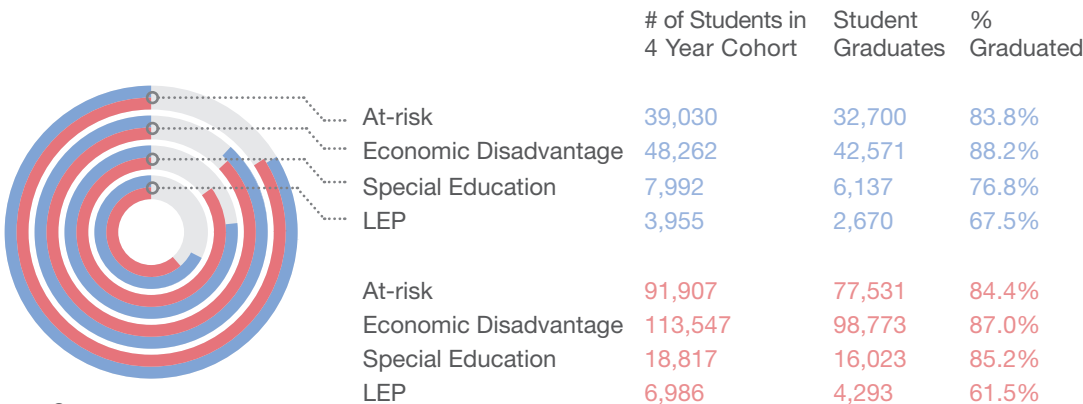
| | # of Students in 4 Year Cohort | Student Graduates | % Graduated |
|---|---|---|---|
| At-risk | 39,030 | 32,700 | 83.8% |
| Economic Disadvantage | 48,262 | 42,571 | 88.2% |
| Special Education | 7,992 | 6,137 | 76.8% |
| LEP | 3,955 | 2,670 | 67.5% |
| At-risk | 91,907 | 77,531 | 84.4% |
| Economic Disadvantage | 113,547 | 98,773 | 87.0% |
| Special Education | 18,817 | 16,023 | 85.2% |
| LEP | 6,986 | 4,293 | 61.5% |